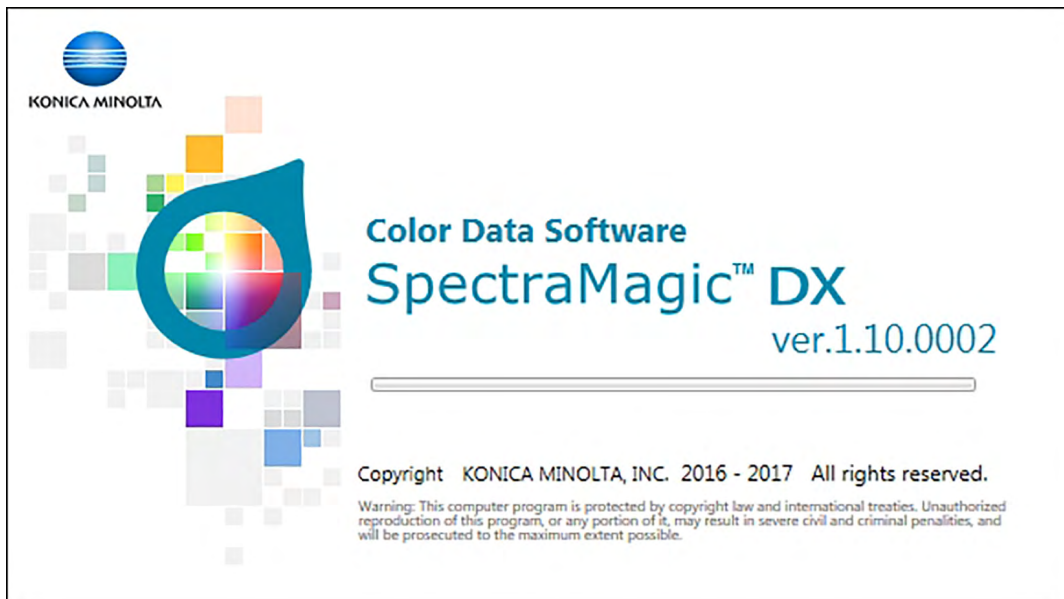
KONICA MINOLTA

Color Data Software
SpectraMagic™ DX
ver.1.10.0002

Copyright KONICA MINOLTA, INC. 2016 - 2017 All rights reserved.

Warning: This computer program is protected by copyright law and international treaties. Unauthorized reproduction of this program, or any portion of it, may result in severe civil and criminal penalities, and will be prosecuted to the maximum extent possible.